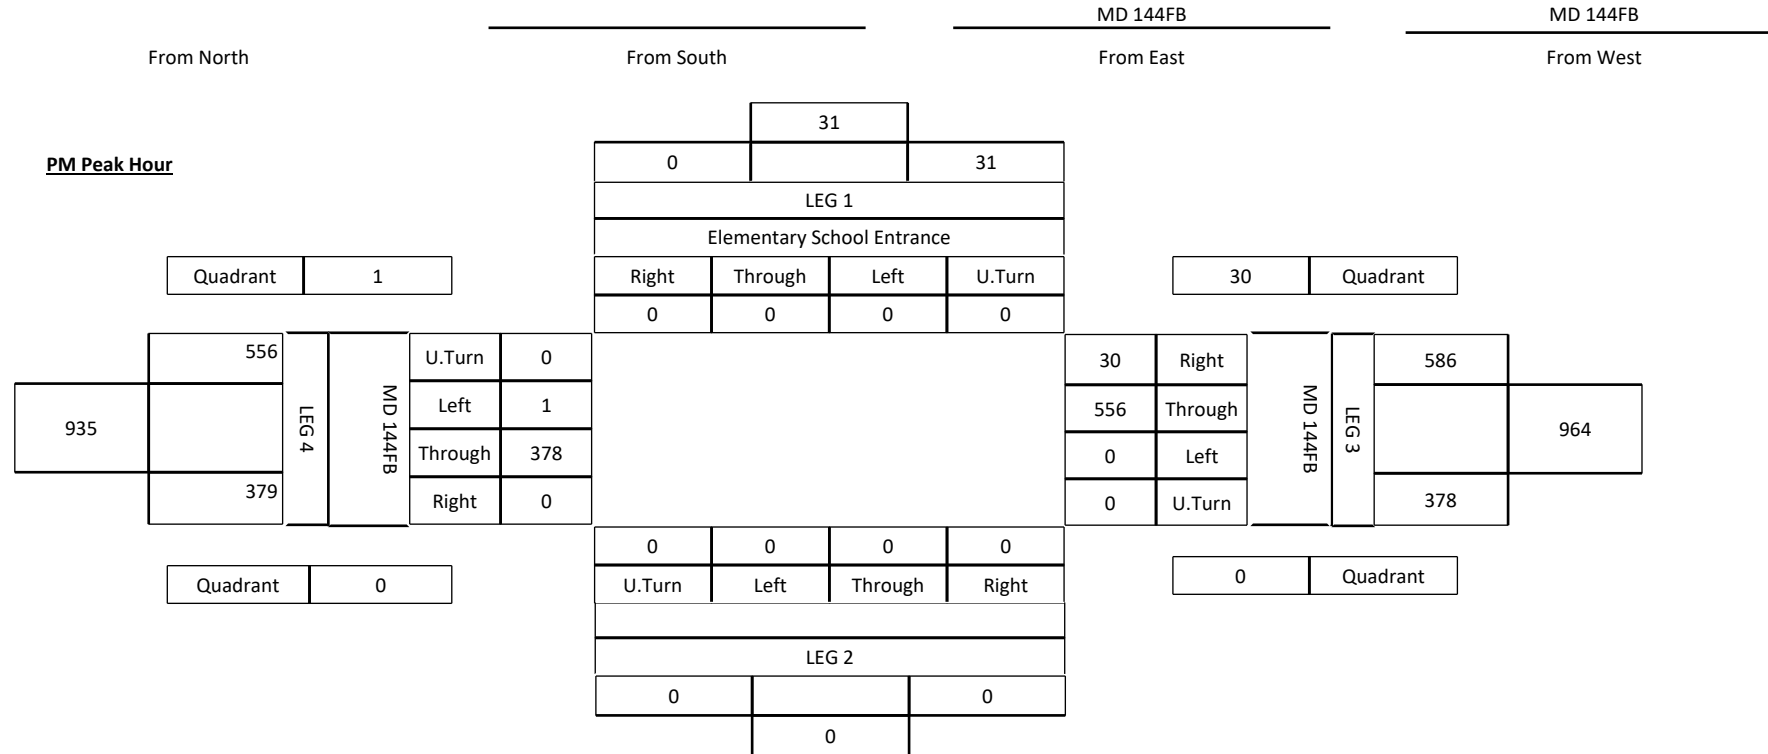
MD 144FB MD 144FB

From North From South From East From West

PM Peak Hour

31

| 0 | | 31 |
|---|---|---|

LEG 1

Elementary School Entrance

| Quadrant | 1 |
|---|---|

| Right | Through | Left | U.Turn |
|---|---|---|---|
| 0 | 0 | 0 | 0 |

| 30 | Quadrant |
|---|---|

556

935

379

LEG 4

MD 144FB

| U.Turn | 0 |
|---|---|
| Left | 1 |
| Through | 378 |
| Right | 0 |

| 30 | Right |
|---|---|
| 556 | Through |
| 0 | Left |
| 0 | U.Turn |

MD 144FB

LEG 3

586

964

378

| 0 | 0 | 0 | 0 |
|---|---|---|---|
| U.Turn | Left | Through | Right |

| Quadrant | 0 |
|---|---|

| 0 | Quadrant |
|---|---|

LEG 2

| 0 | | 0 |
|---|---|---|

0